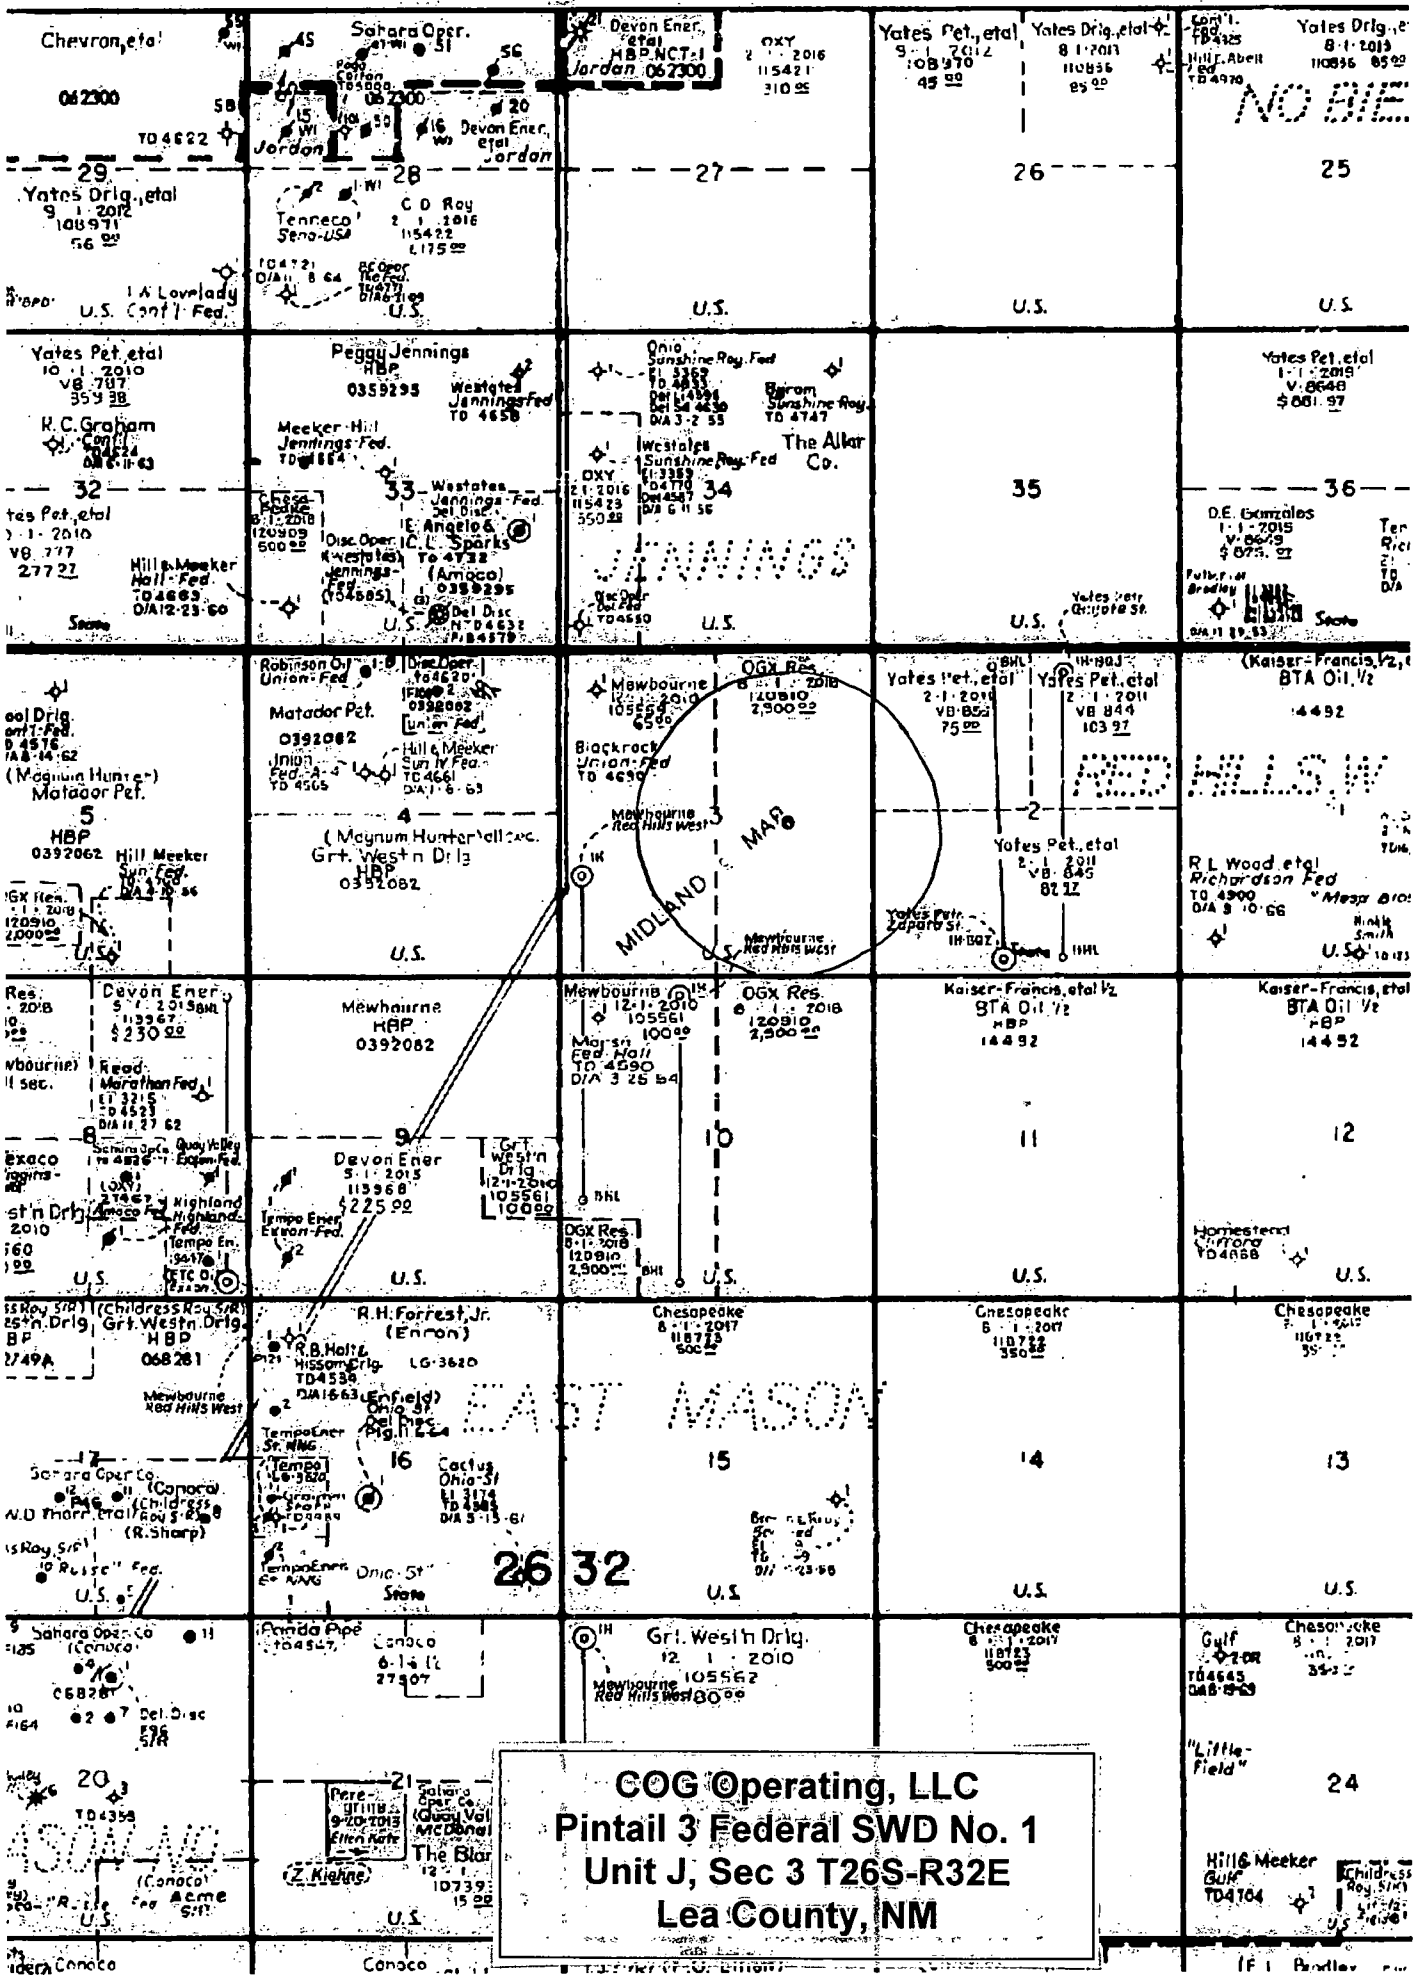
Chevron, etal
062300
TD 4622
29
Yates Drlg., etal
9 1 2012
108971
56 00
I.A. Lovelady
U.S. Cont'l Fed.

Sahara Oper.
45
51
56
Jordon
062300
20
16
Devon Ener. etal
Jordan
28
Tenneco
Sena-USA
C D Roy
2 1 2016
115422
1175 00
U.S.

Devon Ener. etal
HBP NCT-1
Jordan 062300
OXY
2 1 2016
115421
310 00
27
U.S.

Yates Pet., etal
9 1 2012
108970
45 00
Yates Drlg., etal
8 1 2013
110856
85 00
26
U.S.

Cont'l Fed
TD 4325
Yates Drlg.
8 1 2013
110856 85 00
NO BIE
25
U.S.

Yates Pet. etal
10 1 2010
VB 787
359 38
R.C. Graham
Cont'l
32
Yates Pet., etal
1 1 2010
VB 777
277 27
Hill & Meeker
Hall Fed.
TD4663
D/A12-23-60
State

Peggy Jennings
HBP
0359295
Meeker-Hill
Jennings Fed.
Westates
Jennings Fed
TD 4656
33
Westates
Jennings Fed.
E. Angelo & C.L. Sparks
TD 4732
(Amoco)
0359295
Del Disc
U.S.

Ohio
Sunshine Roy. Fed
Byrom
Sunshine Roy.
TD 4747
Westates
Sunshine Roy. Fed
The Allar Co.
OXY
2 1 2016
115423
550 00
34
JENNINGS
U.S.

35
Yates Petr. Quijote St.
U.S.

Yates Pet. etal
1 1 2019
V 8648
$ 881 97
36
D.E. Gonzales
1 1 2015
V 8619
$ 875 97
State

Robinson Oil
Union Fed
Matador Pet.
0392082
Union Fed
Hill & Meeker
Sun Ily Fed
TD 4661
4
(Magnum Hunter) etal sec.
Grt. West'n Drlg
HBP
0392082
U.S.

(Magnum Hunter)
Matador Pet.
5
HBP
0392062
Hill Meeker
Sun Fed.
OGX Res.
120910
2,000 00
U.S.

Mewbourne
2010
105561
65 00
Blackrock
Union Fed
TD 4690
OGX Res.
8 1 2018
120910
2,900 00
Mewbourne Red Hills West
3
MIDLAND MAP
Mewbourne Red Hills West
U.S.

Yates Pet. etal
2 1 2011
VB 850
75 00
Yates Pet. etal
2 1 2011
VB 844
103 97
RED HILLS W
2
Yates Pet. etal
2 1 2011
VB 845
82 17
Yates Petr. Zaparo St.
State
BHL

(Kaiser-Francis, 1/2)
BTA Oil 1/2
14492
R L Wood, etal
Richardson Fed
TD 4900
D/A 3 10 66
Mesa
U.S.

Devon Ener
5 1 2015
115967
$ 230 00
Read
Marathon Fed
8
Schlumberger
Quay Valley Exxon Fed.
Highland
Highland Fed.
Tempo En.
Texaco
West'n Drlg
2010
U.S.

Mewbourne
HBP
0392082
9
Devon Ener
5 1 2015
115968
$ 225 00
Tempo Ener
Exxon Fed.
Grt. West'n Drlg
12 1 2010
105561
100 00
U.S.

Mewbourne
12 1 2010
105561
100 00
Marsh
Fed. Hall
TD 4590
D/A 3 26 64
OGX Res.
8 1 2018
120910
2,900 00
10
OGX Res.
8 1 2018
120910
2,900 00
BHL
U.S.

Kaiser-Francis, etal 1/2
BTA Oil 1/2
HBP
14492
11
U.S.

Kaiser-Francis, etal
BTA Oil 1/2
HBP
14452
12
Homestead
Chiroro
TD 4868
U.S.

(Childress Roy S/R)
Grt. West'n Drlg
HBP
068281
Mewbourne
Red Hills West
17
Sahara Oper Co.
(Conoco)
(Childress Roy S/R)
(R. Sharp)
U.S.

R.H. Forrest, Jr.
(Enron)
R.B. Holt & Hissom Drlg.
TD4538
D/A 1663
LG 3620
(Enfield)
Ohio St
Del Disc
Tempo Ener
16
Tempo
Cactus
Ohio St
TD 4385
D/A 5 15 67
Tempo Ener
Ohio St
State
26 32

Chesapeake
8 1 2017
118773
500 00
EAST MASON
15
U.S.

Chesapeake
6 1 2017
118722
350 00
14
U.S.

Chesapeake
118722
13
U.S.

Sahara Oper Co
(Conoco)
06828
Del Disc
S/R
20
TD 4358
(Conoco)
Acme
U.S.

Panda Pipe
TD4547
Conoco
6 1 4
27307
21
Pere-grine
9-20-2013
Ellen Kate
Sahara Oper Co
(Quay Val)
McDonald
The Blar
(Z. Kiehne)
U.S.

Grt. West'n Drlg.
12 1 2010
105562
Mewbourne Red Hills West
100 00

Chesapeake
8 1 2017
118723
500 00

Gulf
TD4645
D/A8 1963
"Little Field"
24
Hill & Meeker
Gulf
TD4104
Childress Roy S/R
U.S.

Conoco
Conoco

COG Operating, LLC
Pintail 3 Federal SWD No. 1
Unit J, Sec 3 T26S-R32E
Lea County, NM